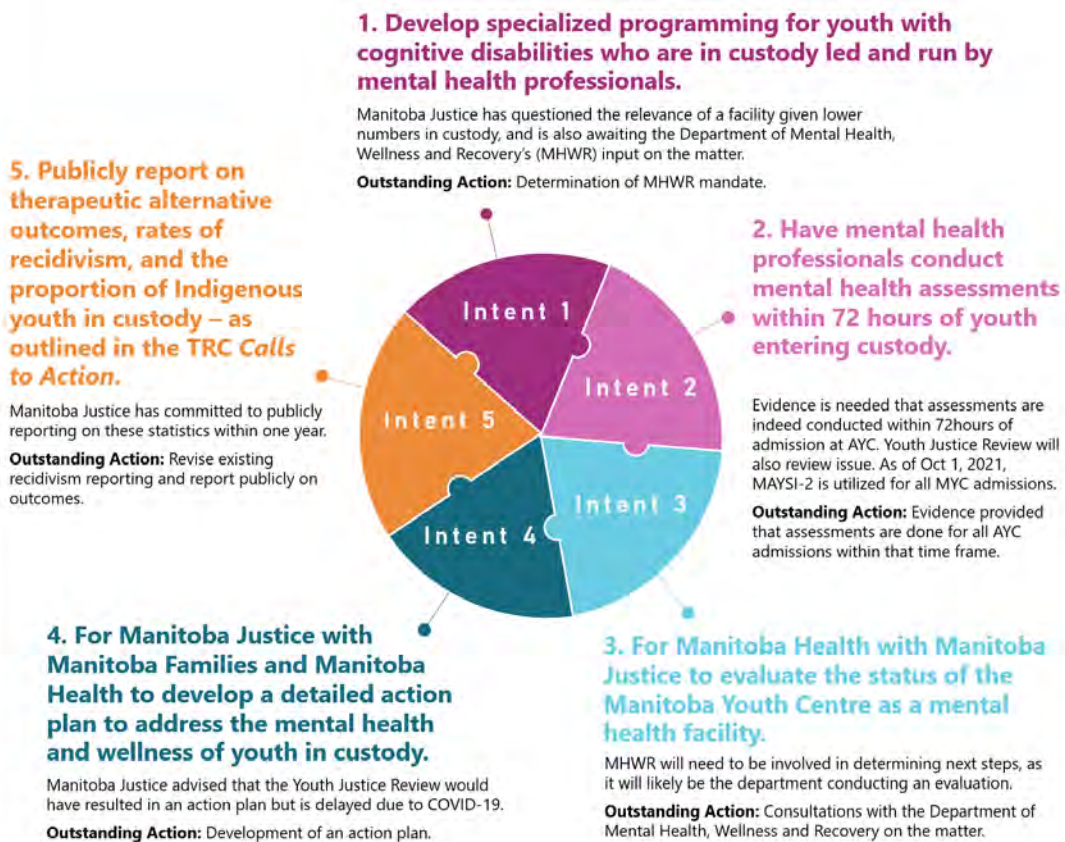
1. Develop specialized programming for youth with cognitive disabilities who are in custody led and run by mental health professionals.

Manitoba Justice has questioned the relevance of a facility given lower numbers in custody, and is also awaiting the Department of Mental Health, Wellness and Recovery's (MHWR) input on the matter.

**Outstanding Action:** Determination of MHWR mandate.

2. Have mental health professionals conduct mental health assessments within 72 hours of youth entering custody.

Evidence is needed that assessments are indeed conducted within 72hours of admission at AYC. Youth Justice Review will also review issue. As of Oct 1, 2021, MAYSI-2 is utilized for all MYC admissions.

**Outstanding Action:** Evidence provided that assessments are done for all AYC admissions within that time frame.

3. For Manitoba Health with Manitoba Justice to evaluate the status of the Manitoba Youth Centre as a mental health facility.

MHWR will need to be involved in determining next steps, as it will likely be the department conducting an evaluation.

**Outstanding Action:** Consultations with the Department of Mental Health, Wellness and Recovery on the matter.

4. For Manitoba Justice with Manitoba Families and Manitoba Health to develop a detailed action plan to address the mental health and wellness of youth in custody.

Manitoba Justice advised that the Youth Justice Review would have resulted in an action plan but is delayed due to COVID-19.

**Outstanding Action:** Development of an action plan.

5. Publicly report on therapeutic alternative outcomes, rates of recidivism, and the proportion of Indigenous youth in custody – as outlined in the TRC *Calls to Action.*

Manitoba Justice has committed to publicly reporting on these statistics within one year.

**Outstanding Action:** Revise existing recidivism reporting and report publicly on outcomes.

Intent 1
Intent 2
Intent 3
Intent 4
Intent 5